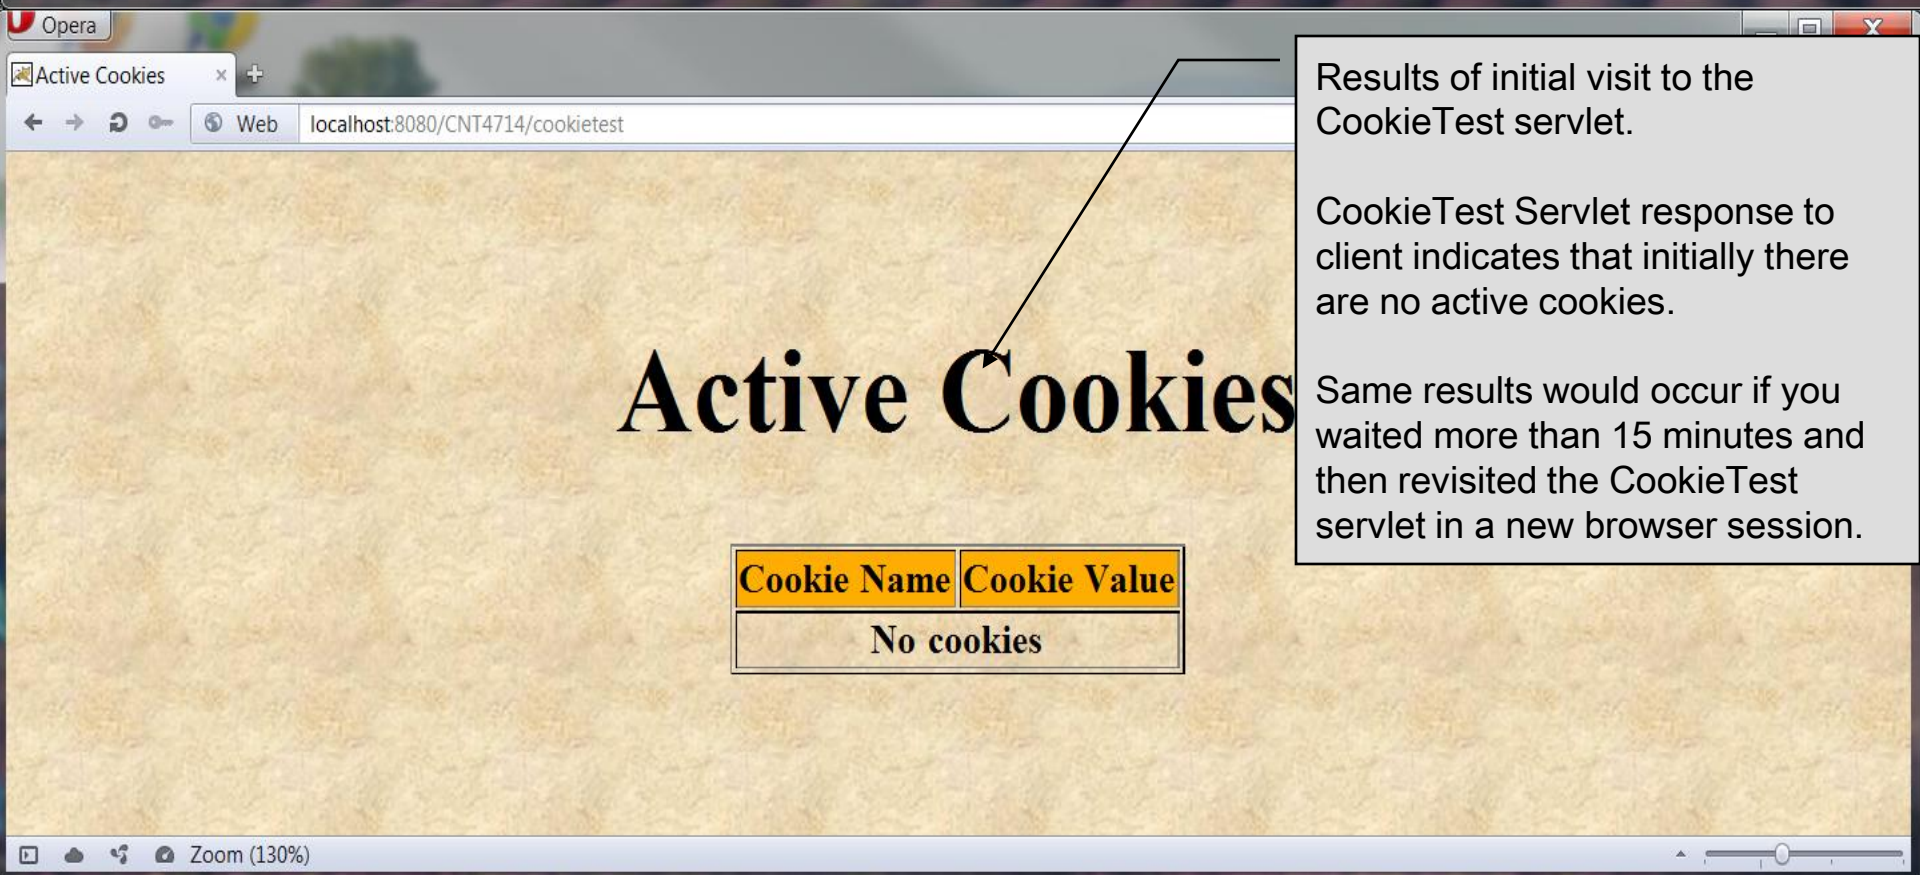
Opera

Active Cookies

Web localhost:8080/CNT4714/cookietest

Active Cookies

| Cookie Name | Cookie Value |
|---|---|
| No cookies | |

Results of initial visit to the CookieTest servlet.

CookieTest Servlet response to client indicates that initially there are no active cookies.

Same results would occur if you waited more than 15 minutes and then revisited the CookieTest servlet in a new browser session.

Zoom (130%)